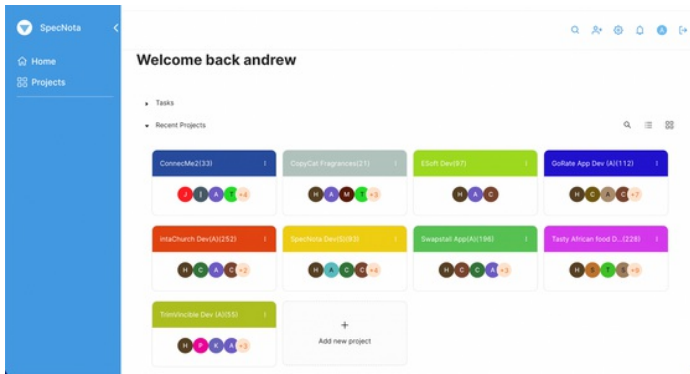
SpecNota

Home

Projects

A

Welcome back andrew

Tasks

Recent Projects

ConnecMe2(33)

J I A T +4

CopyCat Fregrances(21)

H A M T +3

ESoft Dev(97)

H A C

GoRate App Dev (A)(112)

H C A C +7

IntaChurch Dev(A)(252)

H C A C +2

SpecNota Dev(S)(93)

H A C C +4

Swapstall App(A)(196)

H C C A +3

Tasty African food D...(228)

H S T S +9

TrimVincible Dev (A)(55)

H P K A +3

+

Add new project